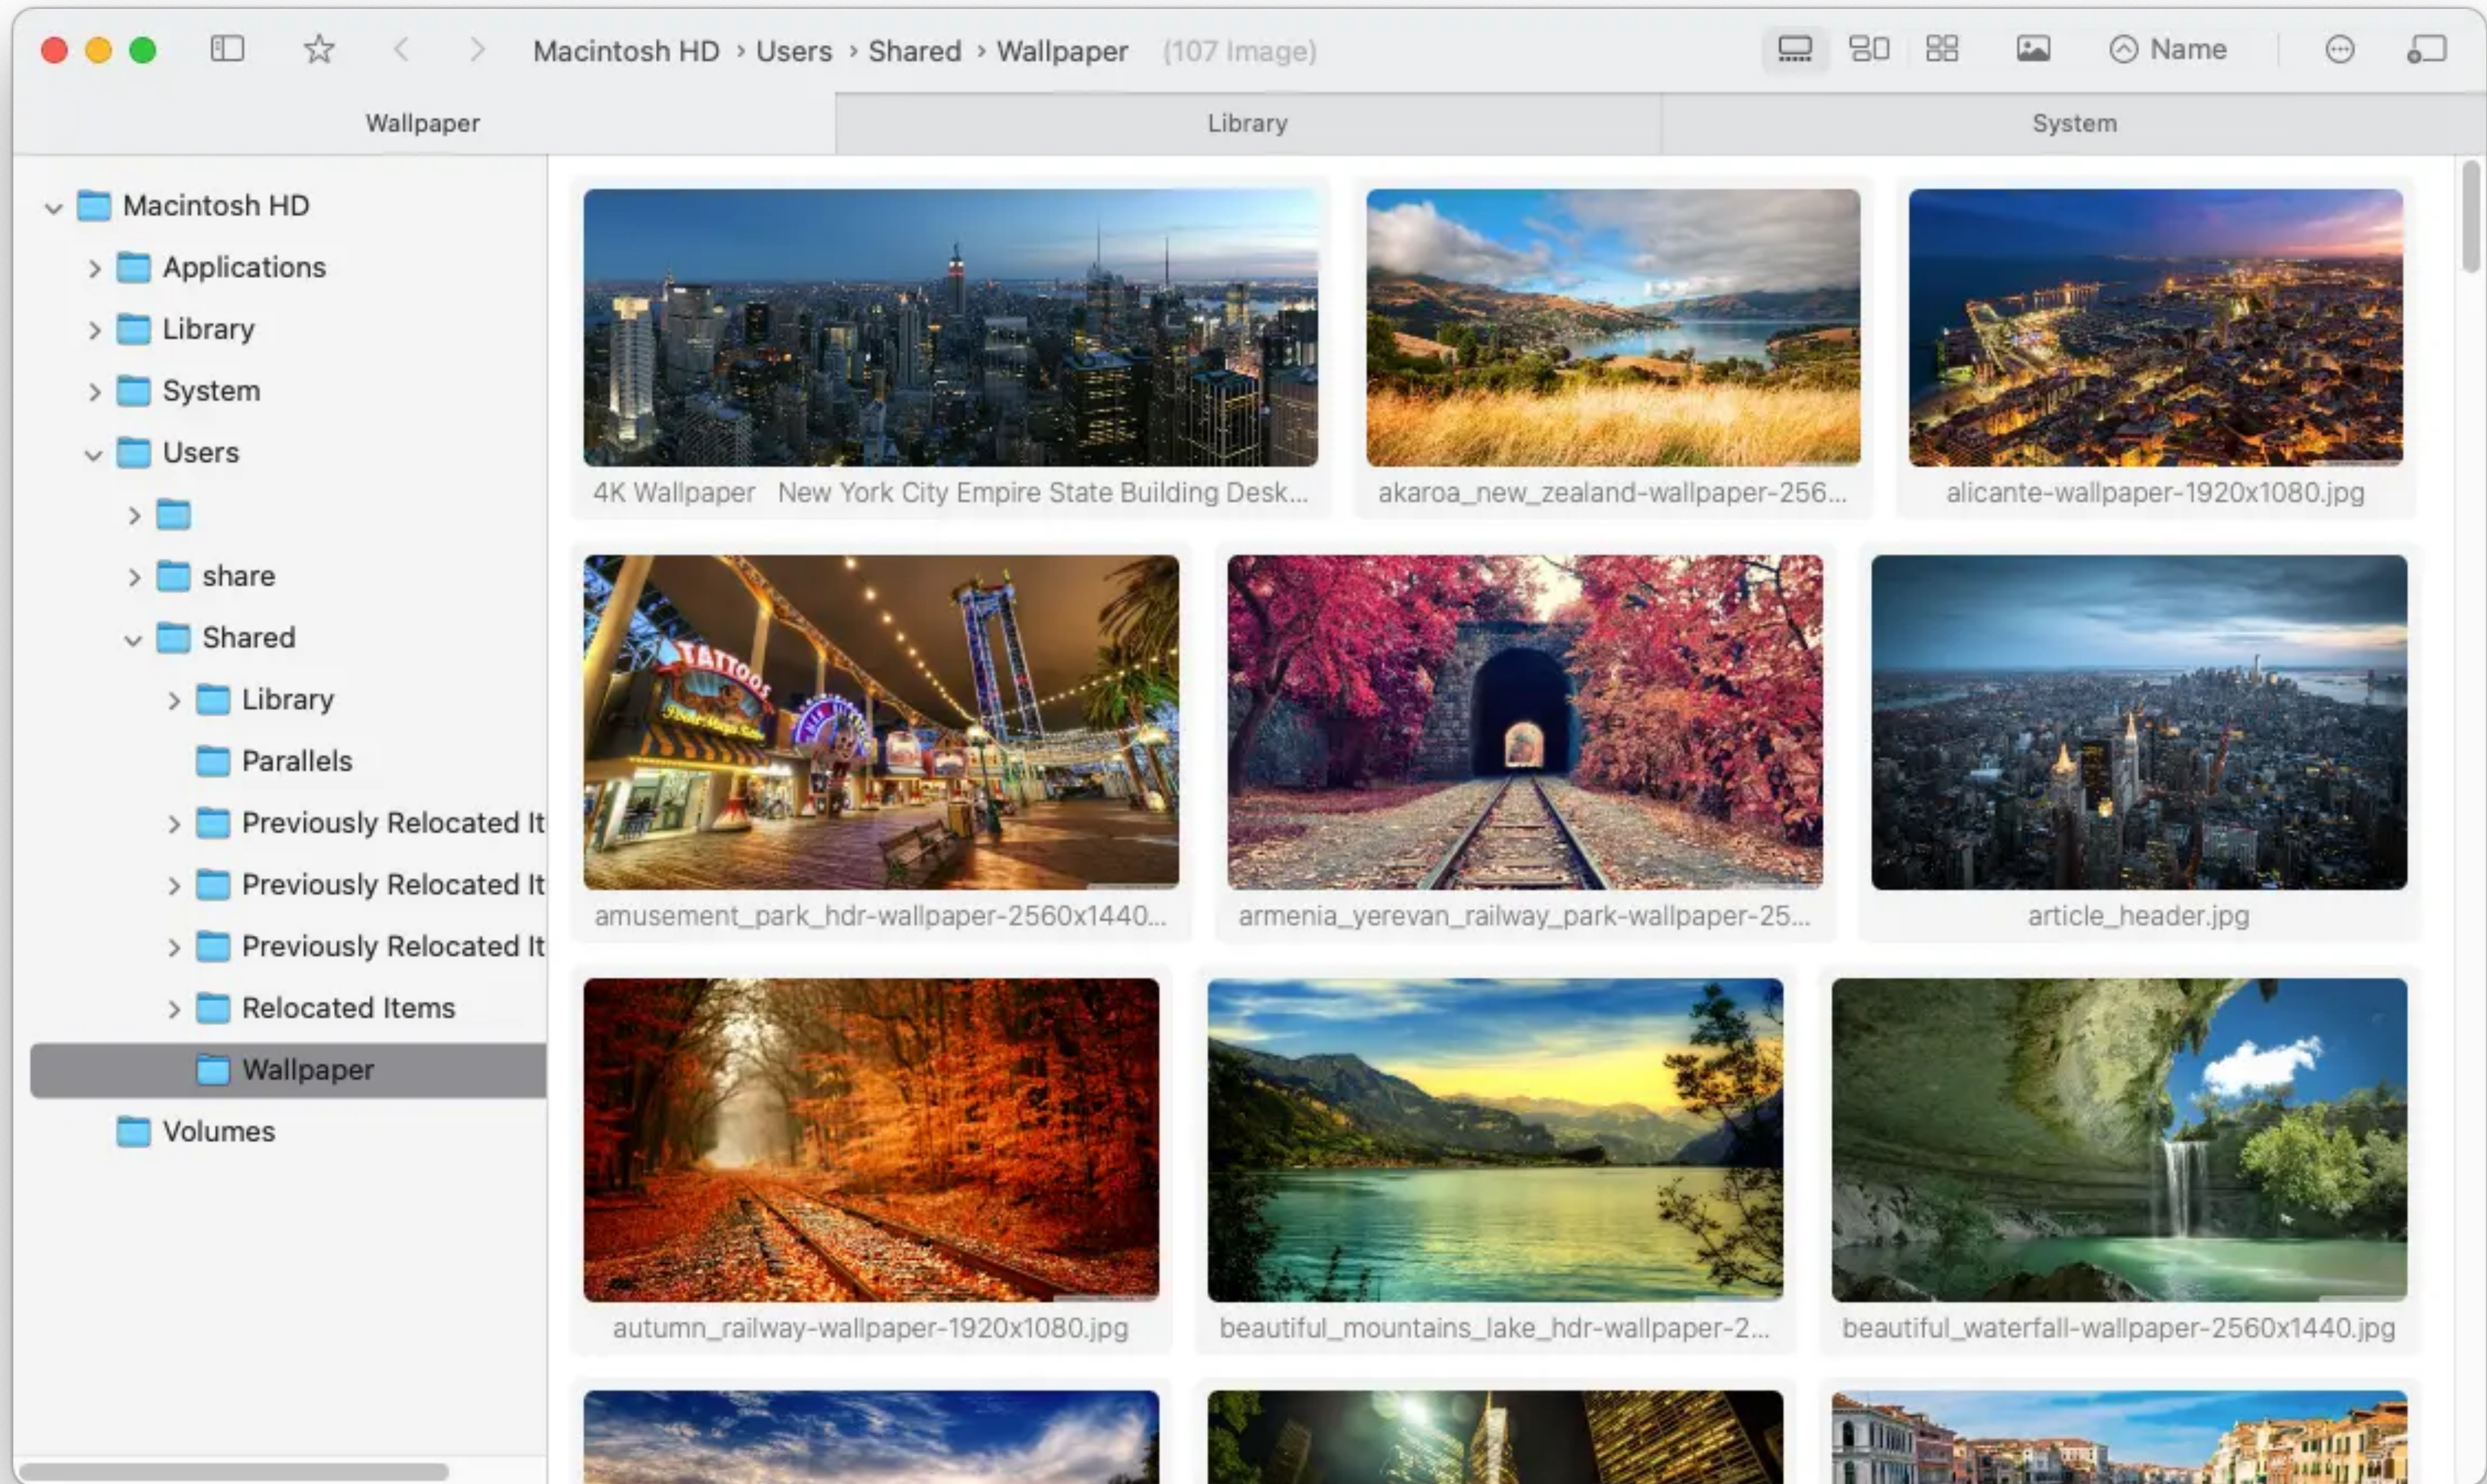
Macintosh HD › Users › Shared › Wallpaper (107 Image)

Name

Wallpaper

Library

System

Macintosh HD

Applications

Library

System

Users

share

Shared

Library

Parallels

Previously Relocated It

Previously Relocated It

Previously Relocated It

Relocated Items

Wallpaper

Volumes

4K Wallpaper New York City Empire State Building Desk...

akaroa_new_zealand-wallpaper-256...

alicante-wallpaper-1920x1080.jpg

amusement_park_hdr-wallpaper-2560x1440...

armenia_yerevan_railway_park-wallpaper-25...

article_header.jpg

autumn_railway-wallpaper-1920x1080.jpg

beautiful_mountains_lake_hdr-wallpaper-2...

beautiful_waterfall-wallpaper-2560x1440.jpg